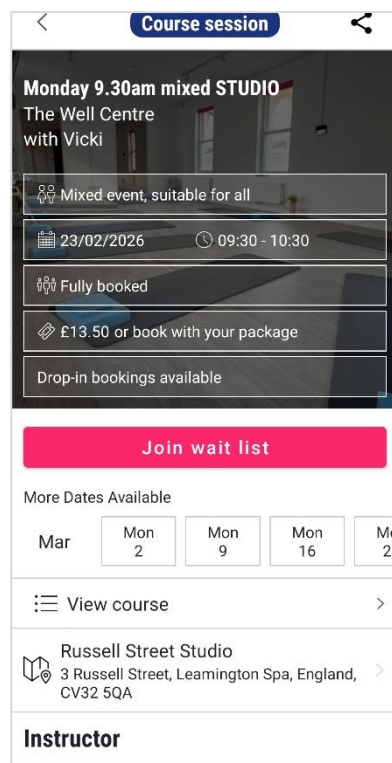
Course session

Monday 9.30am mixed STUDIO
The Well Centre
with Vicki

Mixed event, suitable for all

23/02/2026 09:30 - 10:30

Fully booked

£13.50 or book with your package

Drop-in bookings available

Join wait list

More Dates Available

| Mar | Mon 2 | Mon 9 | Mon 16 | Mo 2 |
|---|---|---|---|---|

View course

Russell Street Studio
3 Russell Street, Leamington Spa, England, CV32 5QA

Instructor